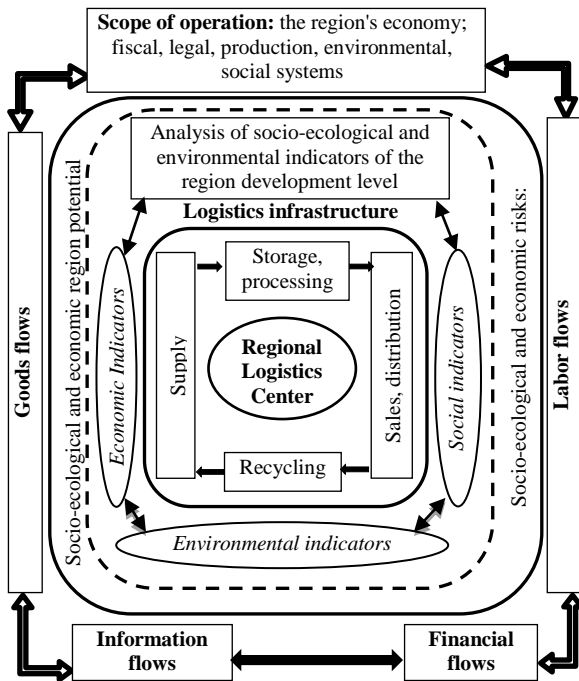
**Scope of operation:** the region's economy; fiscal, legal, production, environmental, social systems

Goods flows

Socio-ecological and economic region potential

Analysis of socio-ecological and environmental indicators of the region development level

**Logistics infrastructure**

*Economic Indicators*

Storage, processing

Supply

**Regional Logistics Center**

Sales, distribution

Recycling

*Social indicators*

*Environmental indicators*

Socio-ecological and economic risks:

Labor flows

**Information flows**

**Financial flows**